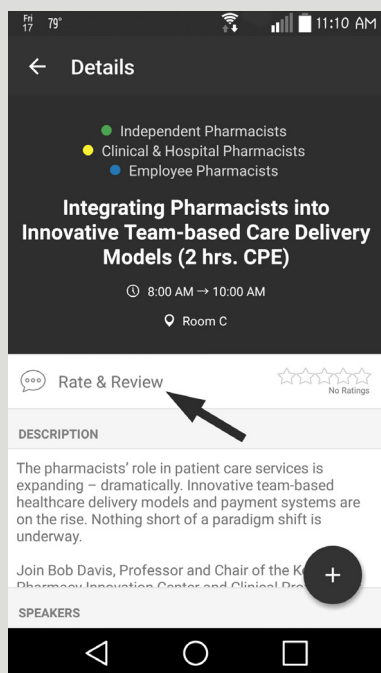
Fri 17 79°

11:10 AM

← Details

Independent Pharmacists
Clinical & Hospital Pharmacists
Employee Pharmacists

Integrating Pharmacists into Innovative Team-based Care Delivery Models (2 hrs. CPE)

8:00 AM → 10:00 AM

Room C

Rate & Review

No Ratings

DESCRIPTION

The pharmacists' role in patient care services is expanding – dramatically. Innovative team-based healthcare delivery models and payment systems are on the rise. Nothing short of a paradigm shift is underway.

Join Bob Davis, Professor and Chair of the K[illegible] Pharmacy Innovation Center and Clinical Pro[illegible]

+

SPEAKERS